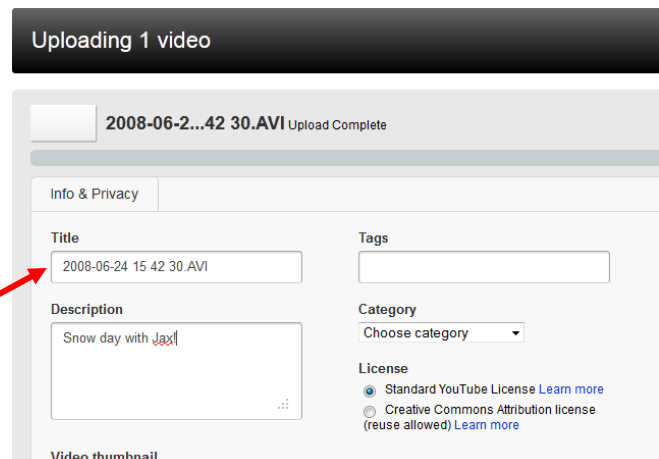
Uploading 1 video

2008-06-2...42 30.AVI Upload Complete

Info & Privacy

Title
2008-06-24 15 42 30.AVI

Tags

Description
Snow day with Jax!

Category
Choose category

License
Standard YouTube License Learn more
Creative Commons Attribution license (reuse allowed) Learn more

Video thumbnail